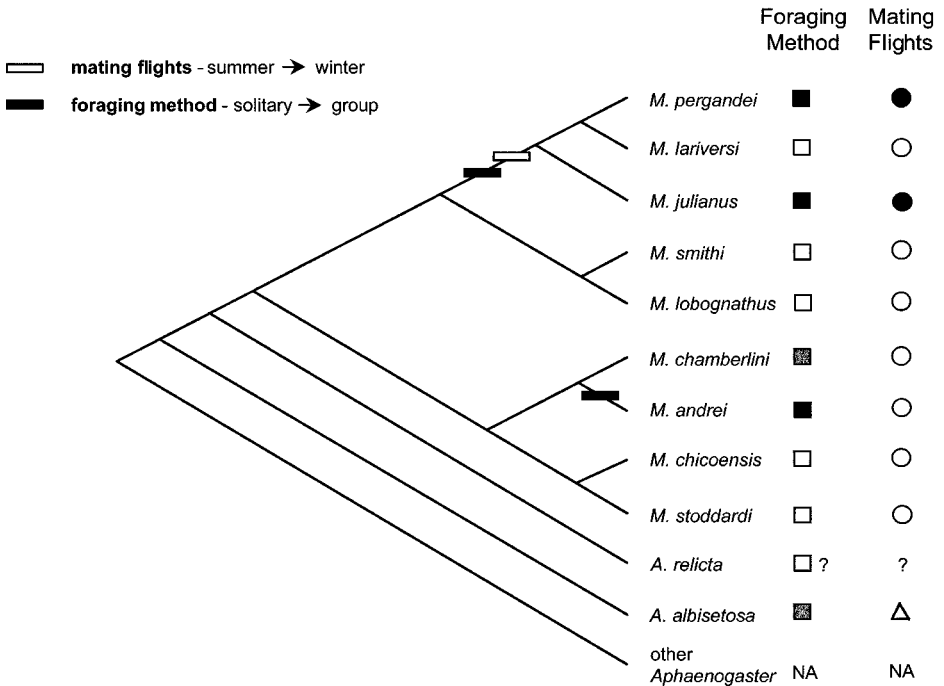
mating flights - summer → winter

foraging method - solitary → group

| | Foraging Method | Mating Flights |
|---|---|---|
| M. pergandei | ■ | ● |
| M. lariversi | □ | ○ |
| M. julianus | ■ | ● |
| M. smithi | □ | ○ |
| M. lobognathus | □ | ○ |
| M. chamberlini | ▩ | ○ |
| M. andrei | ■ | ○ |
| M. chicoensis | □ | ○ |
| M. stoddardi | □ | ○ |
| A. relicta | □ ? | ? |
| A. albisetosa | ▩ | △ |
| other Aphaenogaster | NA | NA |